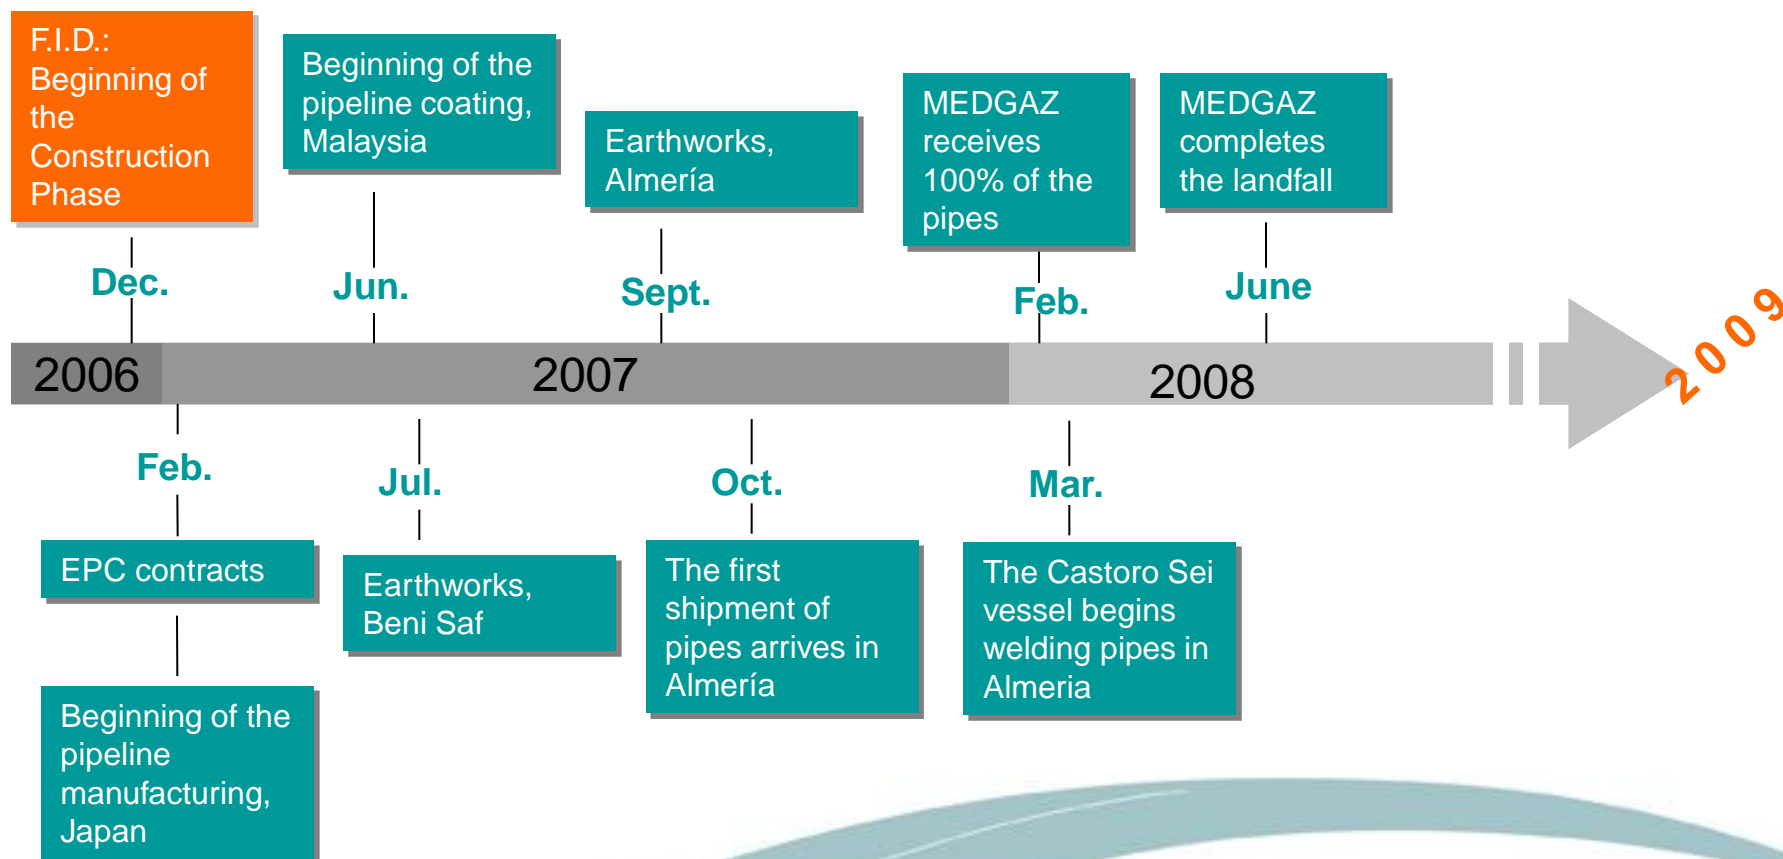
F.I.D.: Beginning of the Construction Phase

Dec.

Beginning of the pipeline coating, Malaysia

Jun.

Earthworks, Almería

Sept.

MEDGAZ receives 100% of the pipes

Feb.

MEDGAZ completes the landfall

June

2006

2007

2008

2009

Feb.

EPC contracts

Beginning of the pipeline manufacturing, Japan

Jul.

Earthworks, Beni Saf

Oct.

The first shipment of pipes arrives in Almería

Mar.

The Castoro Sei vessel begins welding pipes in Almeria